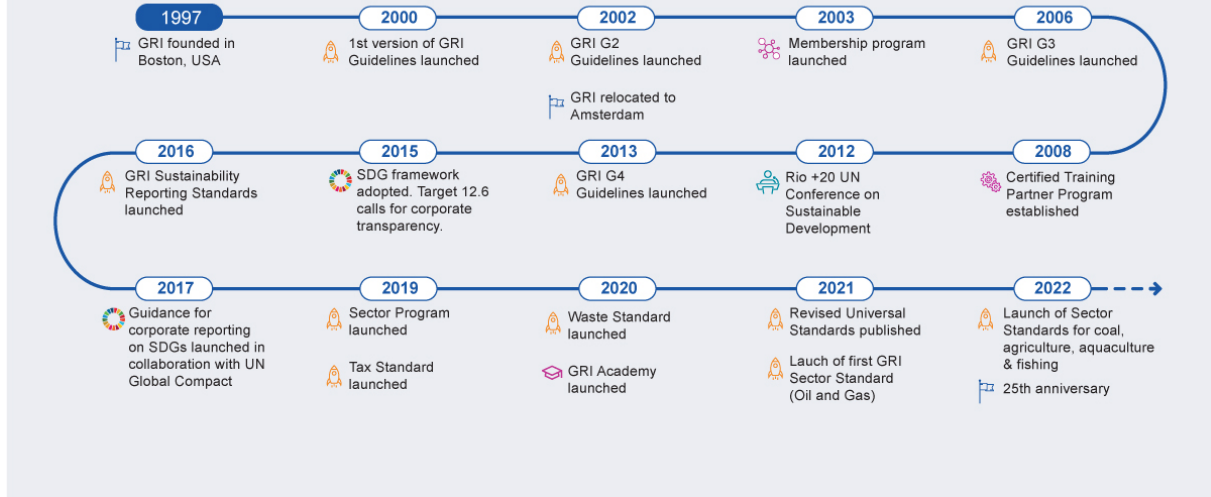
1997
GRI founded in Boston, USA

2000
1st version of GRI Guidelines launched

2002
GRI G2 Guidelines launched

GRI relocated to Amsterdam

2003
Membership program launched

2006
GRI G3 Guidelines launched

2016
GRI Sustainability Reporting Standards launched

2015
SDG framework adopted. Target 12.6 calls for corporate transparency.

2013
GRI G4 Guidelines launched

2012
Rio +20 UN Conference on Sustainable Development

2008
Certified Training Partner Program established

2017
Guidance for corporate reporting on SDGs launched in collaboration with UN Global Compact

2019
Sector Program launched

Tax Standard launched

2020
Waste Standard launched

GRI Academy launched

2021
Revised Universal Standards published

Lauch of first GRI Sector Standard (Oil and Gas)

2022
Launch of Sector Standards for coal, agriculture, aquaculture & fishing

25th anniversary